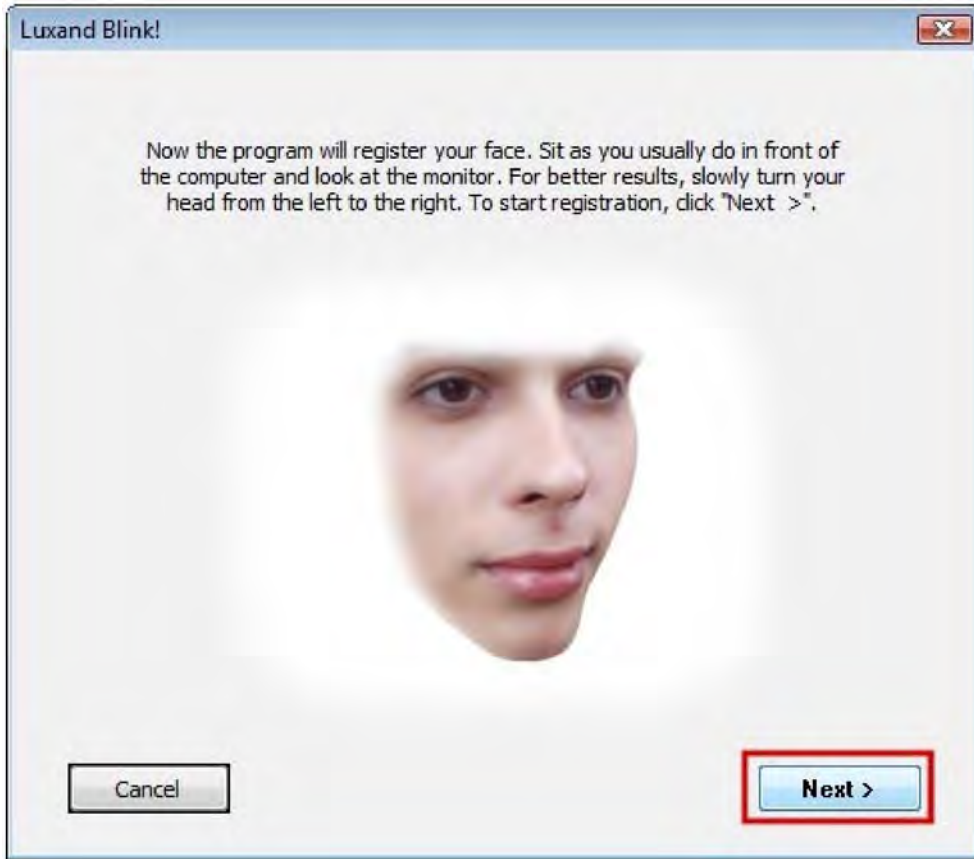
Luxand Blink!

Now the program will register your face. Sit as you usually do in front of the computer and look at the monitor. For better results, slowly turn your head from the left to the right. To start registration, click "Next >".

Cancel

Next >